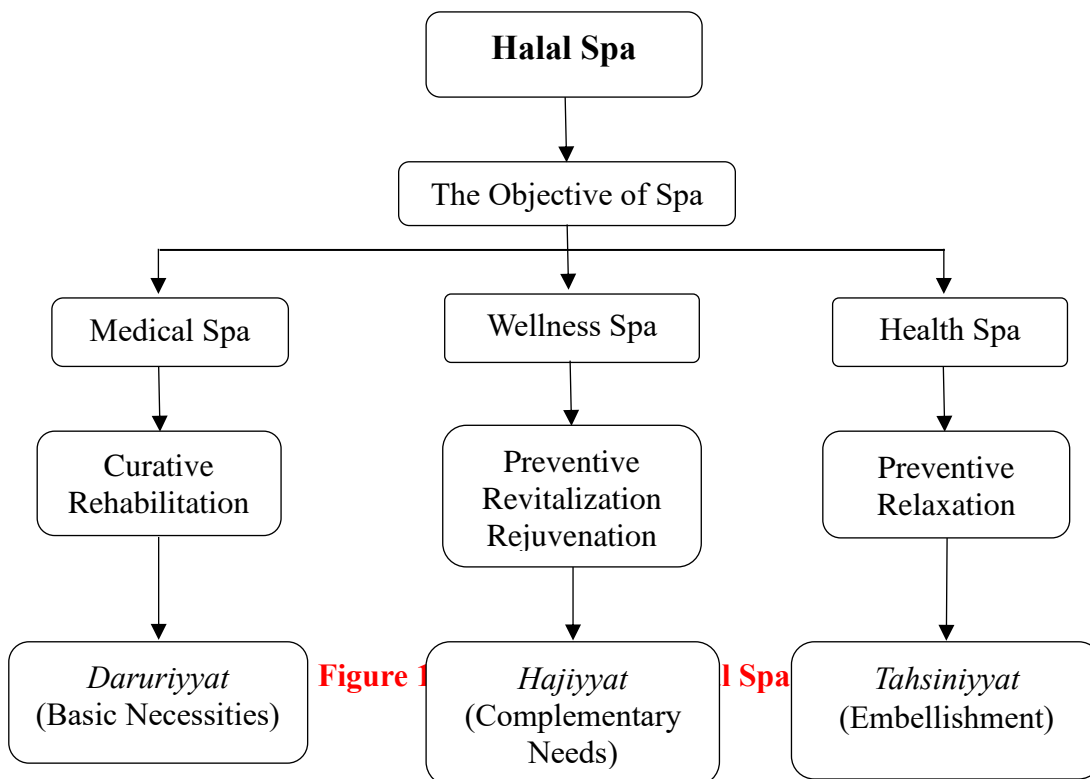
Halal Spa

The Objective of Spa

Medical Spa

Wellness Spa

Health Spa

Curative Rehabilitation

Preventive Revitalization Rejuvenation

Preventive Relaxation

*Daruriyyat* (Basic Necessities)

Figure 1 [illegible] l Spa

*Hajiyyat* (Complementary Needs)

*Tahsiniyyat* (Embellishment)